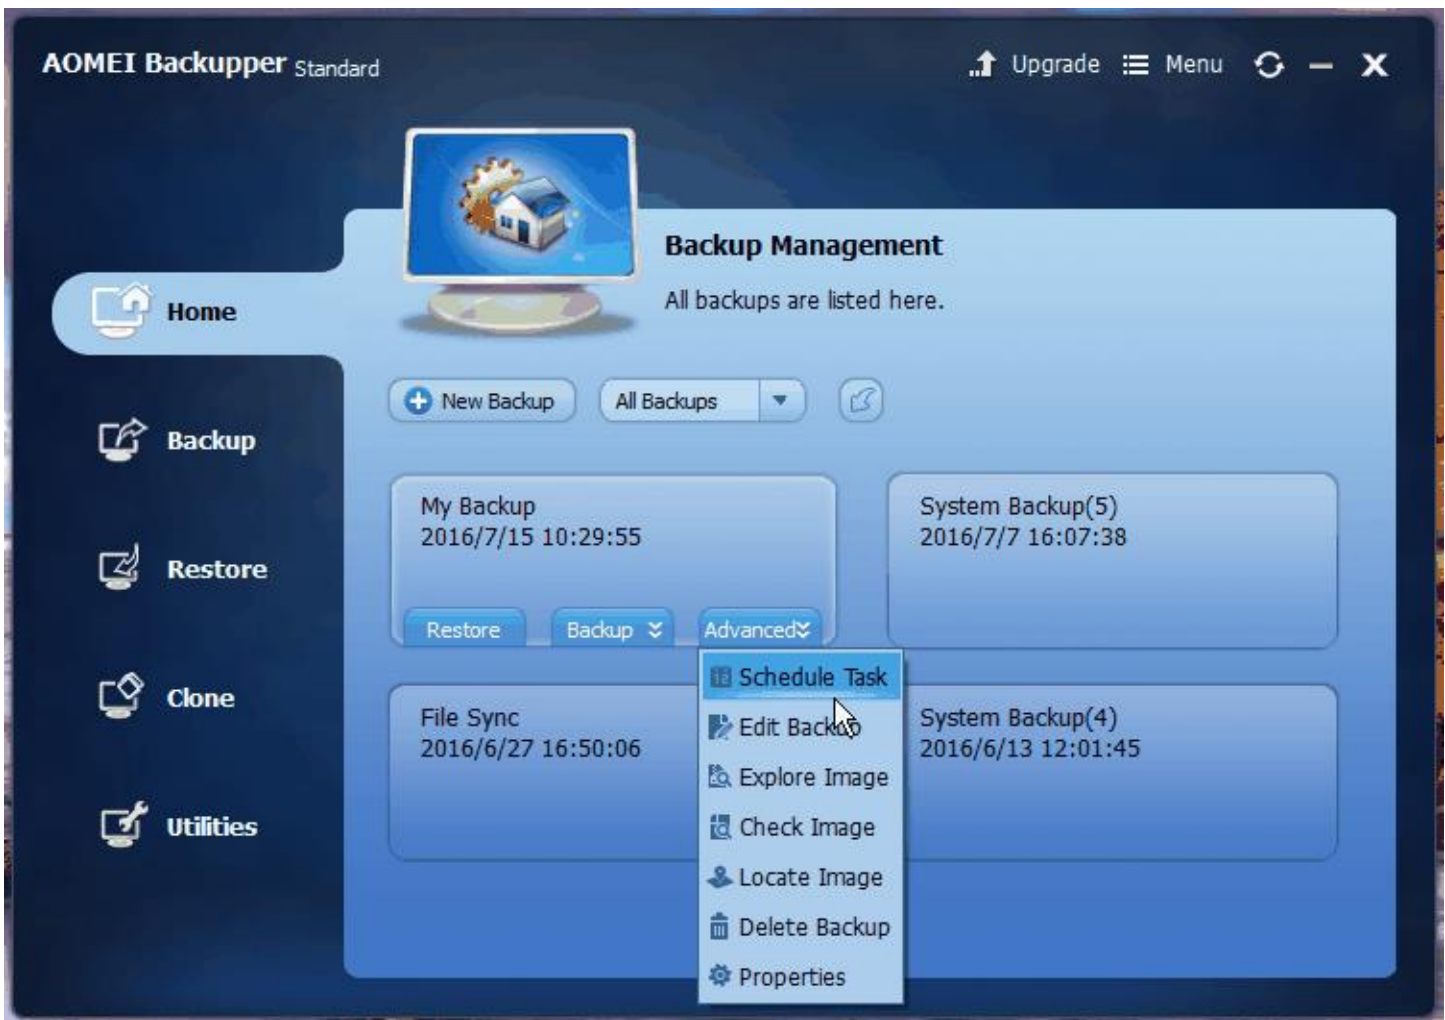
AOMEI Backupper Standard

Upgrade Menu

Home

Backup

Restore

Clone

Utilities

Backup Management

All backups are listed here.

New Backup

All Backups

My Backup
2016/7/15 10:29:55

Restore

Backup

Advanced

System Backup(5)
2016/7/7 16:07:38

File Sync
2016/6/27 16:50:06

System Backup(4)
2016/6/13 12:01:45

Schedule Task

Edit Backup

Explore Image

Check Image

Locate Image

Delete Backup

Properties